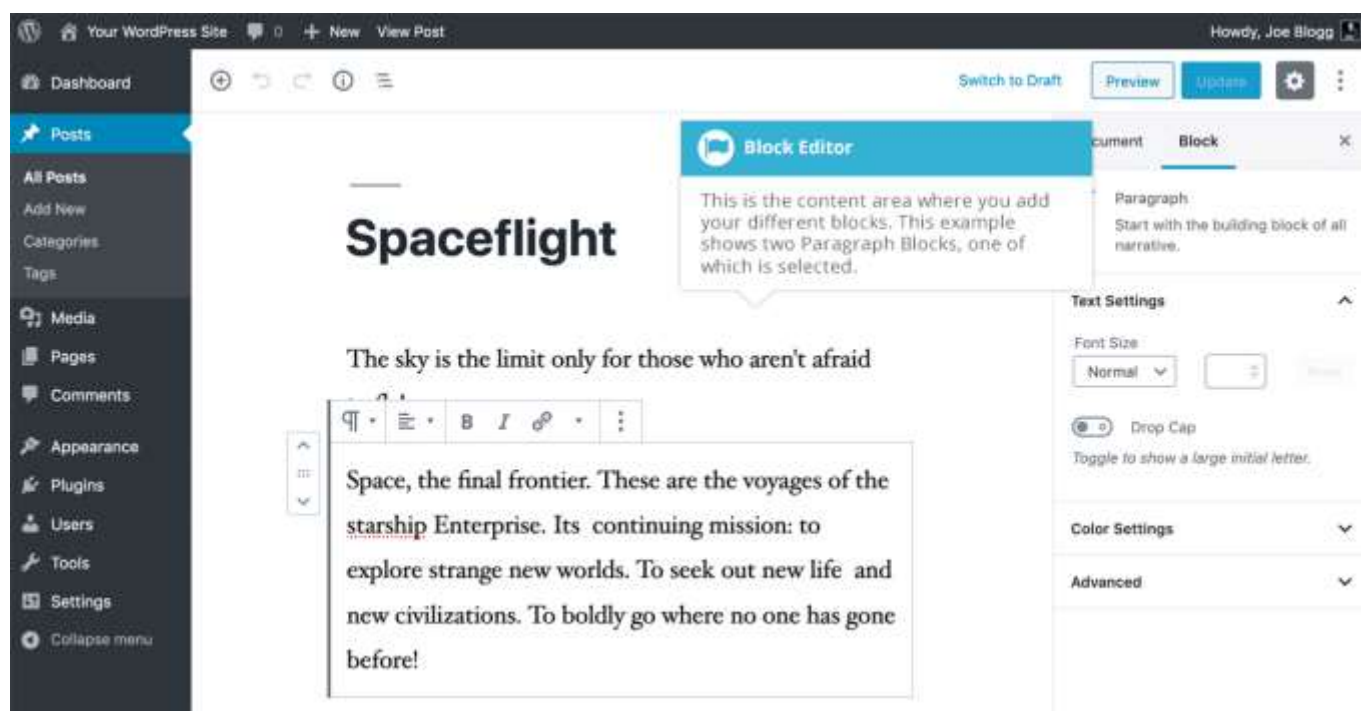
Your WordPress Site 0 + New View Post

Howdy, Joe Blogg

Dashboard
Posts
All Posts
Add New
Categories
Tags
Media
Pages
Comments
Appearance
Plugins
Users
Tools
Settings
Collapse menu

Switch to Draft Preview Update

Block Editor

This is the content area where you add your different blocks. This example shows two Paragraph Blocks, one of which is selected.

cument Block ×

Paragraph
Start with the building block of all narrative.

Text Settings
Font Size
Normal
Reset
Drop Cap
Toggle to show a large initial letter.

Color Settings
Advanced

Spaceflight

The sky is the limit only for those who aren't afraid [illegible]

Space, the final frontier. These are the voyages of the starship Enterprise. Its continuing mission: to explore strange new worlds. To seek out new life and new civilizations. To boldly go where no one has gone before!